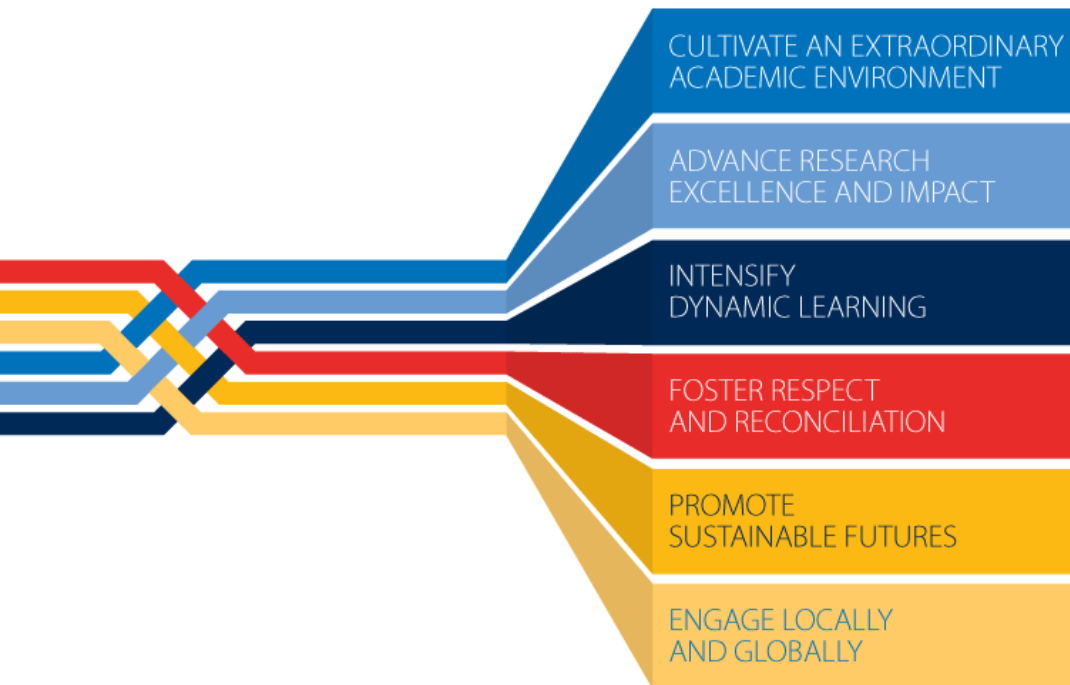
CULTIVATE AN EXTRAORDINARY ACADEMIC ENVIRONMENT

ADVANCE RESEARCH EXCELLENCE AND IMPACT

INTENSIFY DYNAMIC LEARNING

FOSTER RESPECT AND RECONCILIATION

PROMOTE SUSTAINABLE FUTURES

ENGAGE LOCALLY AND GLOBALLY